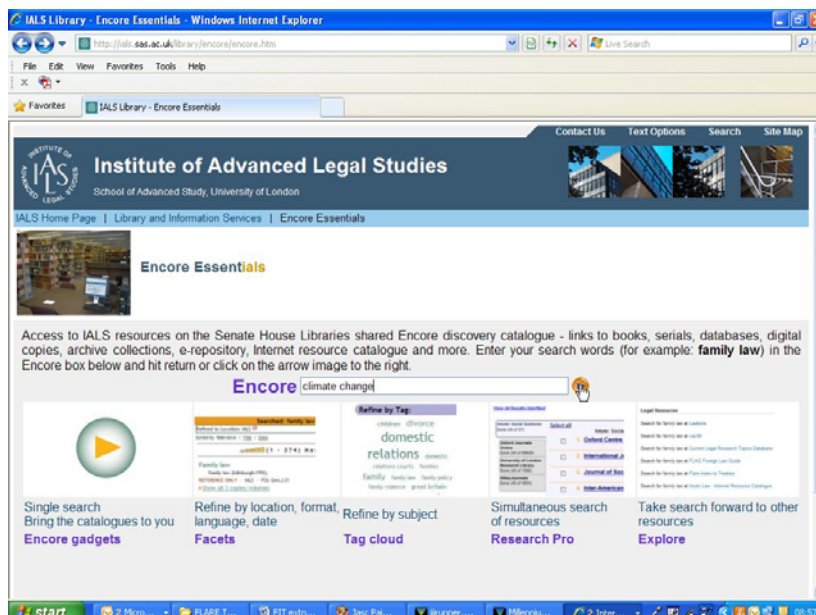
IALS Library - Encore Essentials - Windows Internet Explorer

http://ials.sas.ac.uk/library/encore/encore.htm

Live Search

File Edit View Favorites Tools Help

Favorites | IALS Library - Encore Essentials

Contact Us | Text Options | Search | Site Map

INSTITUTE OF ADVANCED LEGAL STUDIES IALS

Institute of Advanced Legal Studies

School of Advanced Study, University of London

IALS Home Page | Library and Information Services | Encore Essentials

Encore Essentials

Access to IALS resources on the Senate House Libraries shared Encore discovery catalogue - links to books, serials, databases, digital copies, archive collections, e-repository, Internet resource catalogue and more. Enter your search words (for example: **family law**) in the Encore box below and hit return or click on the arrow image to the right.

Encore climate change

Searched: family law

Refine by Tag:

children divorce domestic relations domestic

family

Legal Resources

Single search
Bring the catalogues to you
Encore gadgets

Refine by location, format, language, date
Facets

Refine by subject
Tag cloud

Simultaneous search of resources
Research Pro

Take search forward to other resources
Explore

start